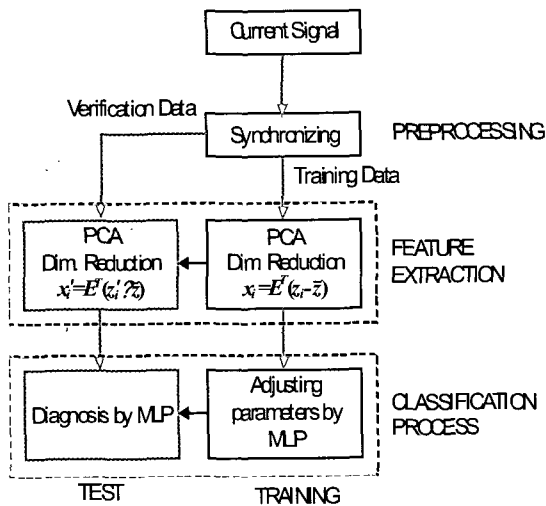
Current Signal

Verification Data

Synchronizing

PREPROCESSING

Training Data

PCA
Dim. Reduction
$x_i'=E^T(z_i'?\bar{z})$

PCA
Dim. Reduction
$x_i=E^T(z_i-\bar{z})$

FEATURE
EXTRACTION

Diagnosis by MLP

Adjusting parameters by MLP

CLASSIFICATION
PROCESS

TEST

TRAINING